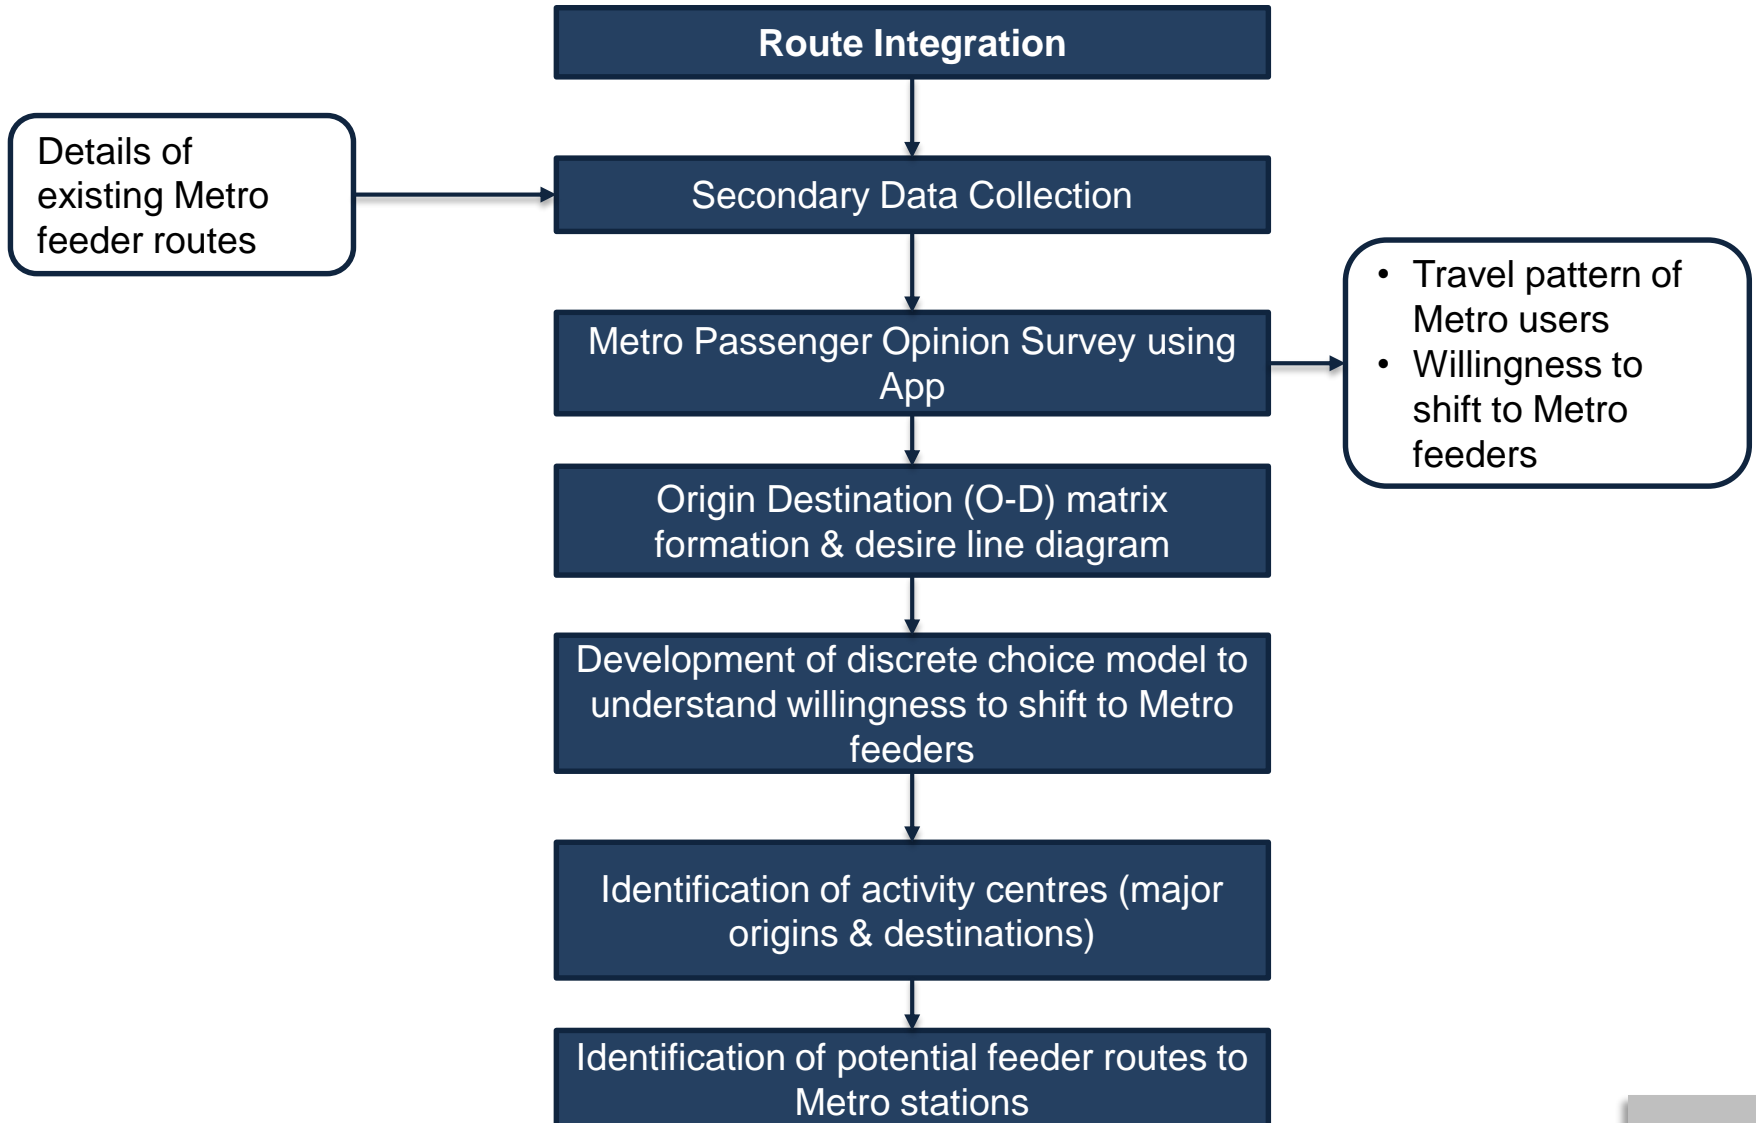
Route Integration

Details of existing Metro feeder routes

Secondary Data Collection

Metro Passenger Opinion Survey using App

• Travel pattern of Metro users
• Willingness to shift to Metro feeders

Origin Destination (O-D) matrix formation & desire line diagram

Development of discrete choice model to understand willingness to shift to Metro feeders

Identification of activity centres (major origins & destinations)

Identification of potential feeder routes to Metro stations